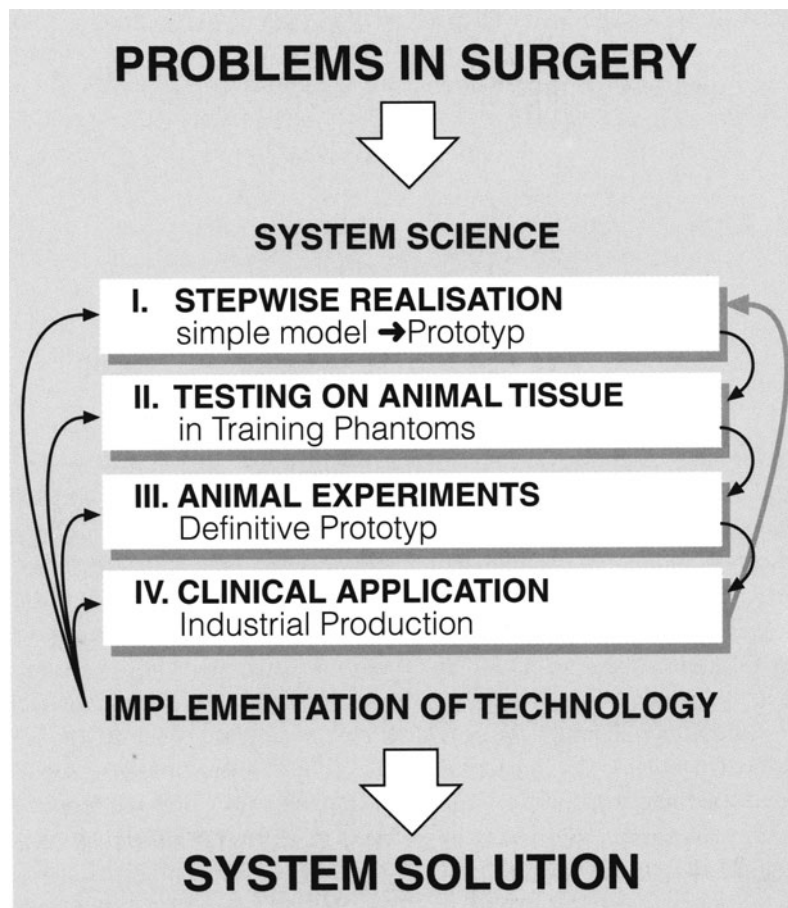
PROBLEMS IN SURGERY

SYSTEM SCIENCE

I. STEPWISE REALISATION
simple model ➜Prototyp

II. TESTING ON ANIMAL TISSUE
in Training Phantoms

III. ANIMAL EXPERIMENTS
Definitive Prototyp

IV. CLINICAL APPLICATION
Industrial Production

IMPLEMENTATION OF TECHNOLOGY

SYSTEM SOLUTION